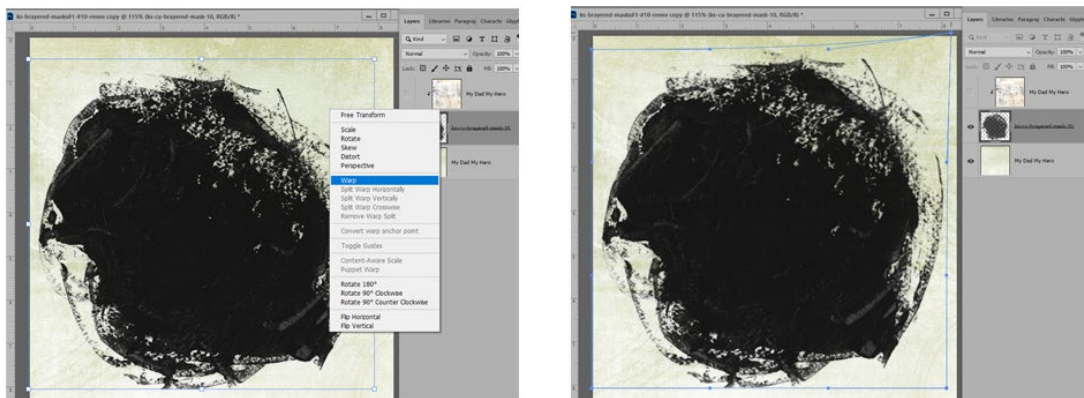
ks-brayered-masks01-#10-renee copy @ 115% (ks-cu-brayered-mask-10, RGB/8) *

Layers Libraries Paragrap Characte Glyph

Normal Opacity: 100%

Lock: Fill: 100%

My Dad My Hero

ks-cu-brayered-mask-10

My Dad My Hero

Free Transform

Scale
Rotate
Skew
Distort
Perspective

Warp
Split Warp Horizontally
Split Warp Vertically
Split Warp Crosswise
Remove Warp Split

Convert warp anchor point

Toggle Guides

Content-Aware Scale
Puppet Warp

Rotate 180°
Rotate 90° Clockwise
Rotate 90° Counter Clockwise

Flip Horizontal
Flip Vertical

ks-brayered-masks01-#10-renee copy @ 115% (ks-cu-brayered-mask-10, RGB/8) *

Layers Libraries Paragrap Characte Glyph

Normal Opacity: 100%

Lock: Fill: 100%

My Dad My Hero

ks-cu-brayered-mask-10

My Dad My Hero